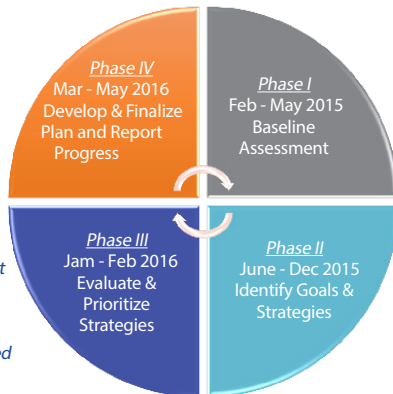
Phase IV
Mar - May 2016
Develop & Finalize Plan and Report Progress

Phase I
Feb - May 2015
Baseline Assessment

Phase III
Jam - Feb 2016
Evaluate & Prioritize Strategies

Phase II
June - Dec 2015
Identify Goals & Strategies

t

d